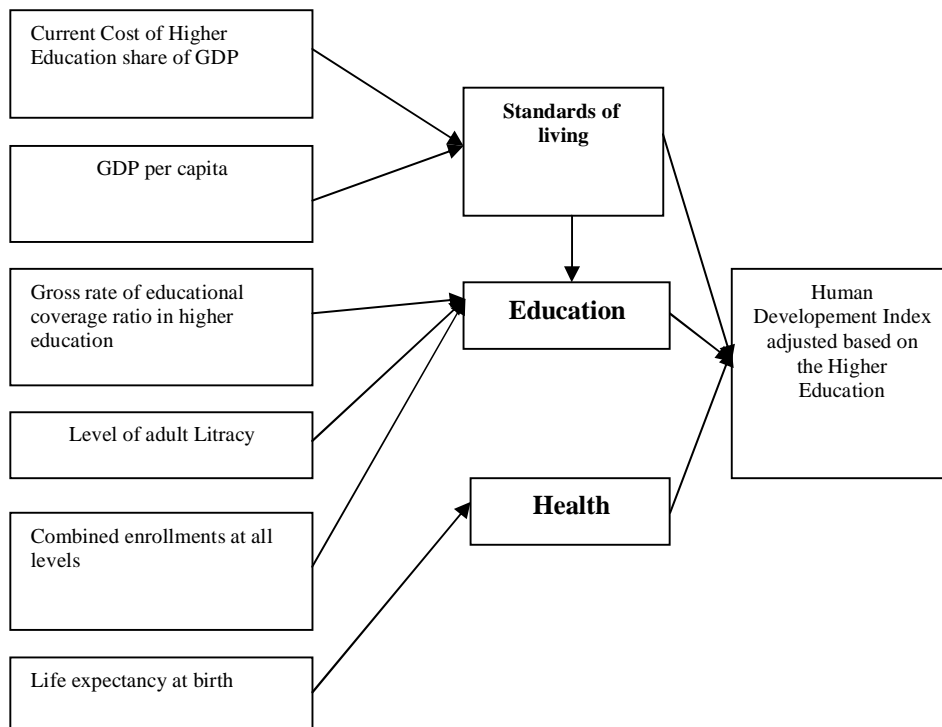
Current Cost of Higher Education share of GDP

GDP per capita

Gross rate of educational coverage ratio in higher education

Level of adult Litracy

Combined enrollments at all levels

Life expectancy at birth

**Standards of living**

**Education**

**Health**

Human Developement Index adjusted based on the Higher Education